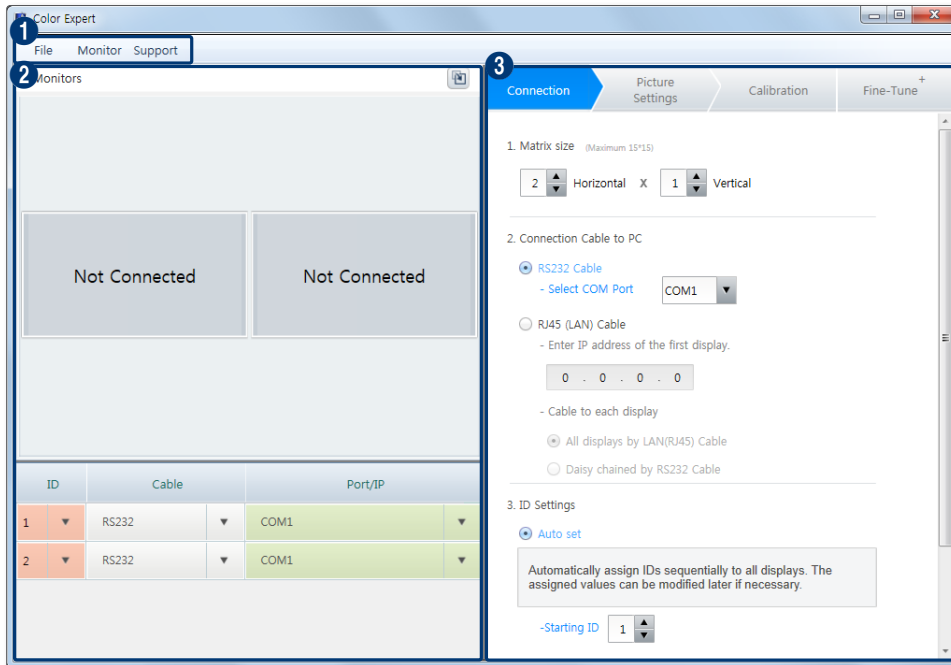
Color Expert

1
File Monitor Support

2
Monitors

Not Connected

Not Connected

| ID | Cable | Port/IP |
|---|---|---|
| 1 ▼ | RS232 ▼ | COM1 ▼ |
| 2 ▼ | RS232 ▼ | COM1 ▼ |

3
Connection | Picture Settings | Calibration | Fine-Tune +

1. Matrix size (Maximum 15*15)

2 Horizontal X 1 Vertical

2. Connection Cable to PC

RS232 Cable
- Select COM Port COM1

RJ45 (LAN) Cable
- Enter IP address of the first display.

0 . 0 . 0 . 0

- Cable to each display

All displays by LAN(RJ45) Cable

Daisy chained by RS232 Cable

3. ID Settings

Auto set

Automatically assign IDs sequentially to all displays. The assigned values can be modified later if necessary.

-Starting ID 1